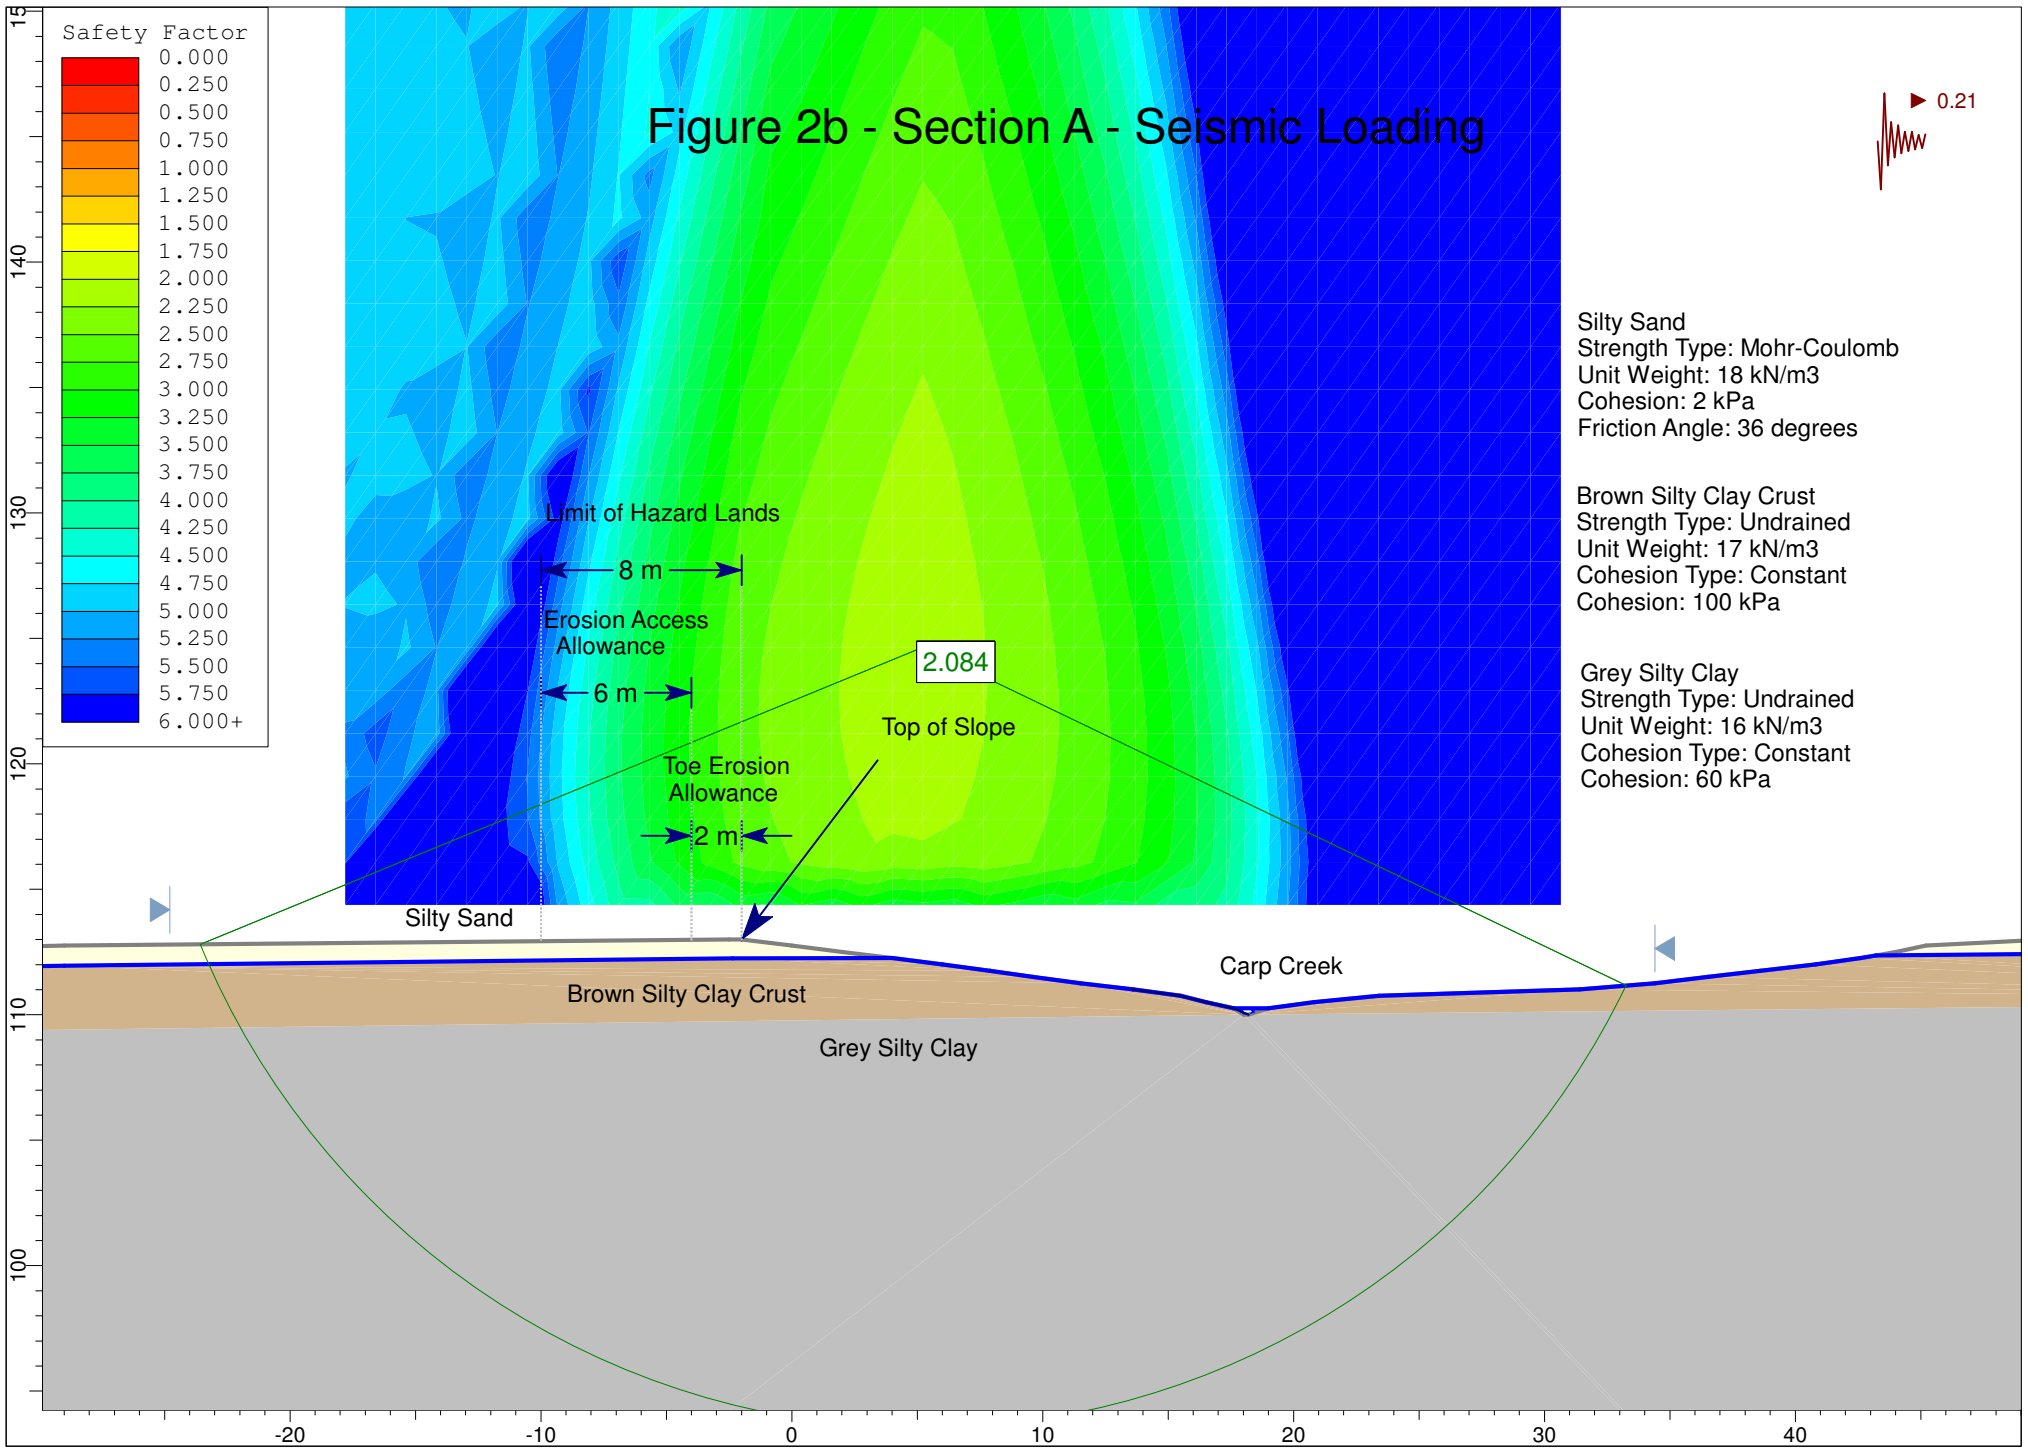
Figure 2b - Section A - Seismic Loading

Safety Factor
0.000
0.250
0.500
0.750
1.000
1.250
1.500
1.750
2.000
2.250
2.500
2.750
3.000
3.250
3.500
3.750
4.000
4.250
4.500
4.750
5.000
5.250
5.500
5.750
6.000+

0.21

Silty Sand
Strength Type: Mohr-Coulomb
Unit Weight: 18 kN/m3
Cohesion: 2 kPa
Friction Angle: 36 degrees

Brown Silty Clay Crust
Strength Type: Undrained
Unit Weight: 17 kN/m3
Cohesion Type: Constant
Cohesion: 100 kPa

Grey Silty Clay
Strength Type: Undrained
Unit Weight: 16 kN/m3
Cohesion Type: Constant
Cohesion: 60 kPa

Limit of Hazard Lands
8 m
Erosion Access Allowance
6 m
2.084
Top of Slope
Toe Erosion Allowance
2 m
Silty Sand
Carp Creek
Brown Silty Clay Crust
Grey Silty Clay

150
140
130
120
110
100

-20
-10
0
10
20
30
40